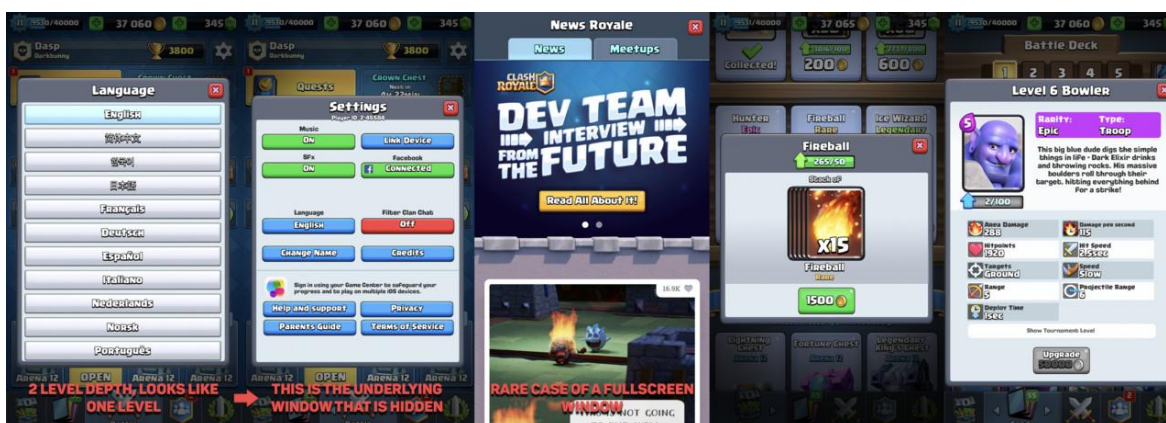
3550/40000 37 060 345 Dasp 3800 Crown Chest

Language

English

简体中文

한국어

日本語

Français

Deutsch

Español

Italiano

Nederlands

Norsk

Português

Arena 12 Open Arena 12

2 LEVEL DEPTH, LOOKS LIKE ONE LEVEL

3550/40000 37 060 345 Dasp 3800 Quests Crown Chest

Settings

Player ID: 2 45584

Music

On

Link Device

SFx

Facebook

On

Connected

Language

Filter Clan Chat

English

Off

Change Name

Credits

Sign in using your Game Center to safeguard your progress and to play on multiple iOS devices.

Help and support

Privacy

Parents Guide

Terms of Service

Arena 12 Open Arena 12

THIS IS THE UNDERLYING WINDOW THAT IS HIDDEN

News Royale

News

Meetups

CLASH ROYALE

DEV TEAM INTERVIEW FROM THE FUTURE

Read All About It!

16.9K

RARE CASE OF A FULLSCREEN WINDOW

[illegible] NOT GOING

37 065

Collected!

200

600

Hunter Epic

Fireball Rare

Ice Wizard Legendary

Fireball

265/50

Stack of

x15

Fireball

Rare

1500

Lightning Chest

Fortune Chest

Legendary King's Chest

37 060

Battle Deck

1 2 3 4 5

Level 6 Bowler

5

Rarity: Epic

Type: Troop

This big blue dude digs the simple things in life - Dark Elixir drinks and throwing rocks. His massive boulders roll through their target, hitting everything behind for a strike!

2/100

Area Damage 288

Damage per second 115

Hitpoints 1920

Hit Speed 2.5sec

Targets Ground

Speed Slow

Range 5

Projectile Range 6

Deploy Time 1sec

Show Tournament Level

Upgrade 50000